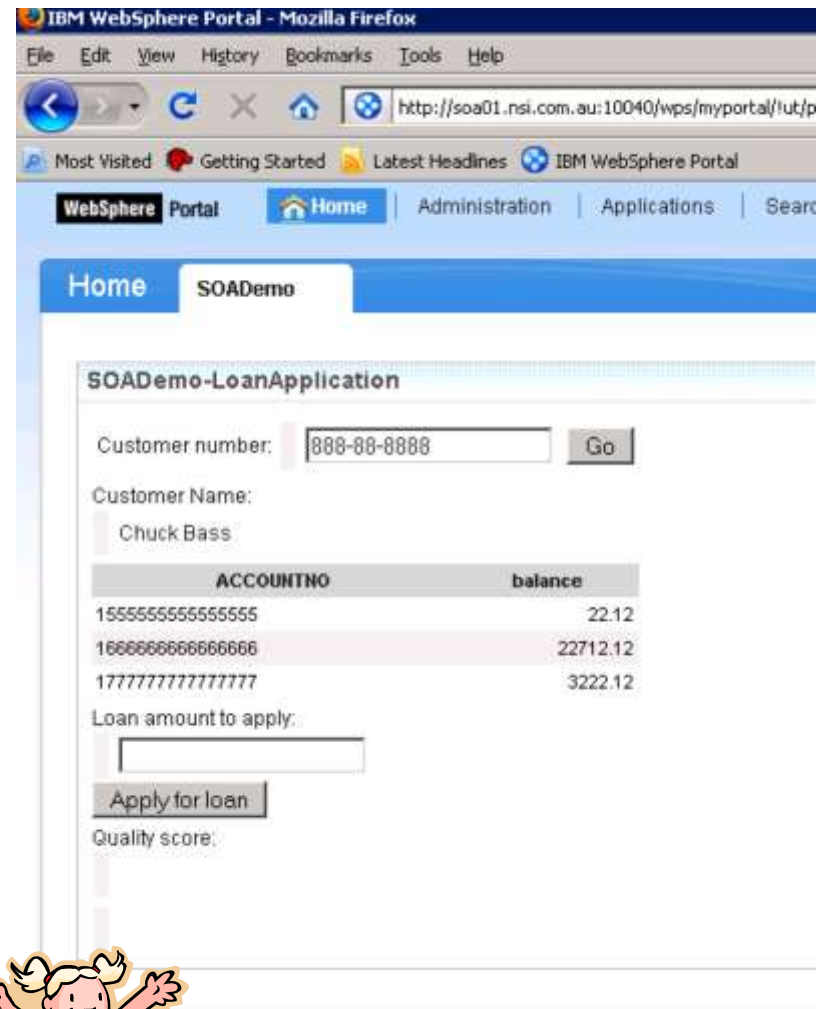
IBM WebSphere Portal - Mozilla Firefox

File Edit View History Bookmarks Tools Help

http://soa01.nsi.com.au:10040/wps/myportal/!ut/p

Most Visited Getting Started Latest Headlines IBM WebSphere Portal

WebSphere Portal Home | Administration | Applications | Searc

Home SOADemo

SOADemo-LoanApplication

Customer number: 888-88-8888 Go

Customer Name:

Chuck Bass

| ACCOUNTNO | balance |
|---|---|
| 1555555555555555 | 22.12 |
| 1666666666666666 | 22712.12 |
| 1777777777777777 | 3222.12 |

Loan amount to apply:

Apply for loan

Quality score: